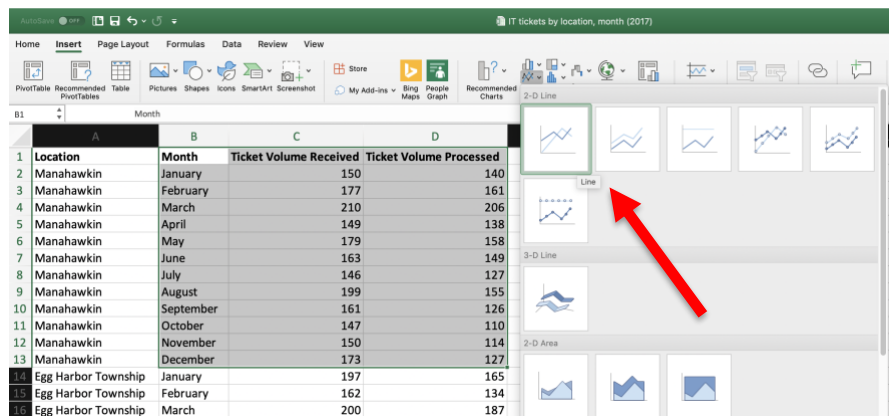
AutoSave OFF

IT tickets by location, month (2017)

Home Insert Page Layout Formulas Data Review View

PivotTable Recommended PivotTables Table Pictures Shapes Icons SmartArt Screenshot Store My Add-ins Bing Maps People Graph Recommended Charts

B1 Month

2-D Line

Line

3-D Line

2-D Area

| | A | B | C | D |
|---|---|---|---|---|
| 1 | Location | Month | Ticket Volume Received | Ticket Volume Processed |
| 2 | Manahawkin | January | 150 | 140 |
| 3 | Manahawkin | February | 177 | 161 |
| 4 | Manahawkin | March | 210 | 206 |
| 5 | Manahawkin | April | 149 | 138 |
| 6 | Manahawkin | May | 179 | 158 |
| 7 | Manahawkin | June | 163 | 149 |
| 8 | Manahawkin | July | 146 | 127 |
| 9 | Manahawkin | August | 199 | 155 |
| 10 | Manahawkin | September | 161 | 126 |
| 11 | Manahawkin | October | 147 | 110 |
| 12 | Manahawkin | November | 150 | 114 |
| 13 | Manahawkin | December | 173 | 127 |
| 14 | Egg Harbor Township | January | 197 | 165 |
| 15 | Egg Harbor Township | February | 162 | 134 |
| 16 | Egg Harbor Township | March | 200 | 187 |